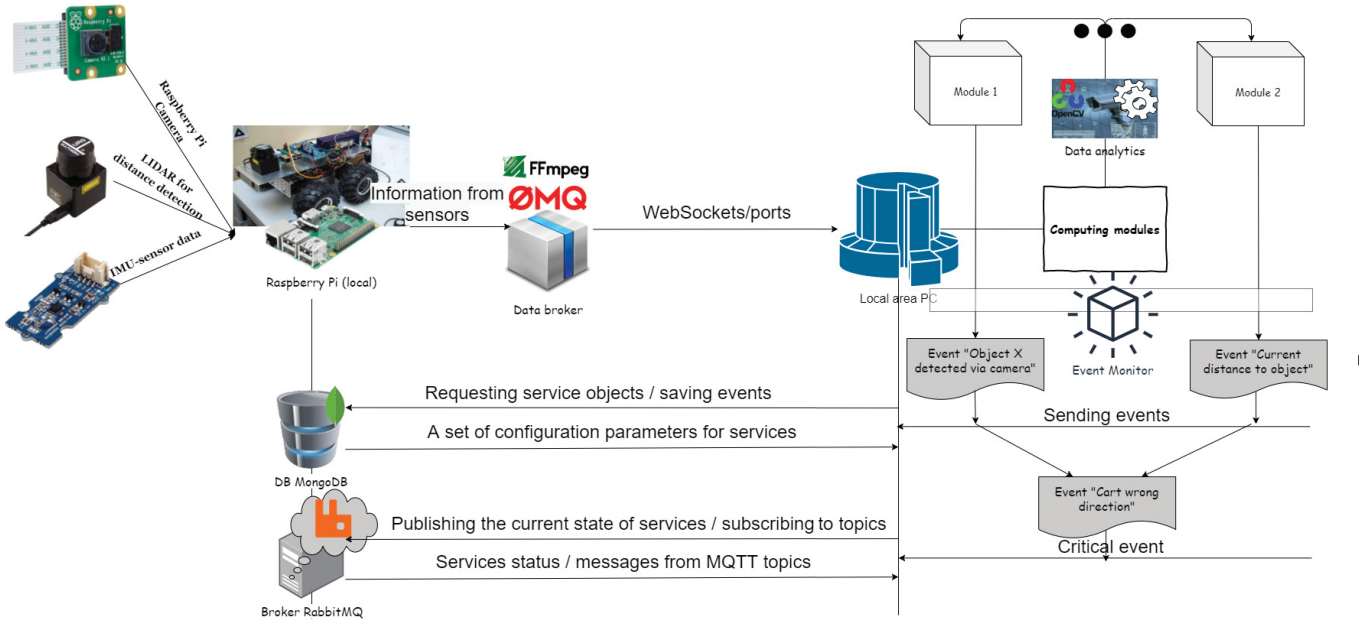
Raspberry Pi Camera

LIDAR for distance detection

IMU-sensor data

Raspberry Pi (local)

Information from sensors

FFmpeg

ØMQ

Data broker

WebSockets/ports

Local area PC

Module 1

OpenCV

Data analytics

Module 2

Computing modules

Event Monitor

Event "Object X detected via camera"

Event "Current distance to object"

Requesting service objects / saving events

Sending events

A set of configuration parameters for services

DB MongoDB

Event "Cart wrong direction"

Publishing the current state of services / subscribing to topics

Critical event

Services status / messages from MQTT topics

Broker RabbitMQ